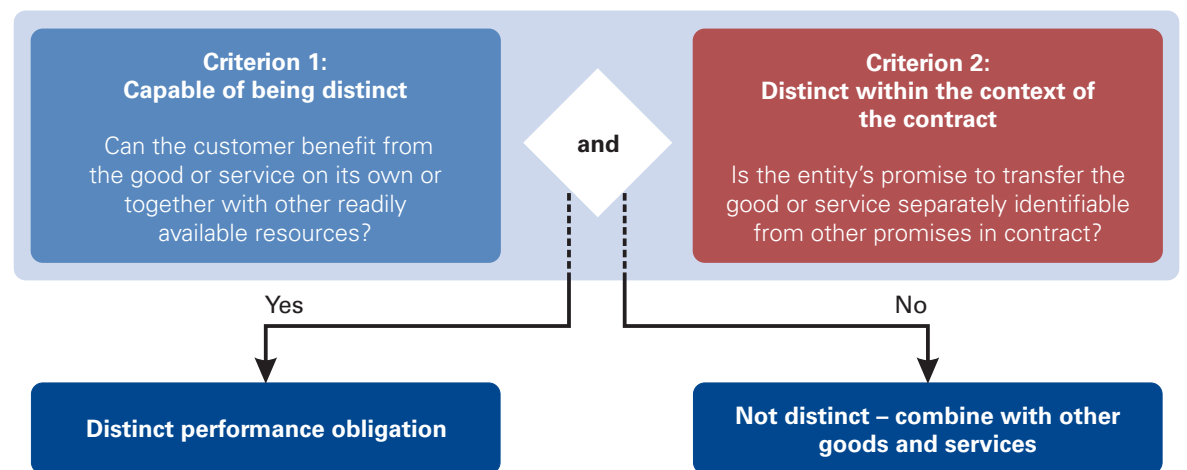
**Criterion 1:
Capable of being distinct**

Can the customer benefit from the good or service on its own or together with other readily available resources?

and

**Criterion 2:
Distinct within the context of the contract**

Is the entity’s promise to transfer the good or service separately identifiable from other promises in contract?

Yes

No

**Distinct performance obligation**

**Not distinct – combine with other goods and services**